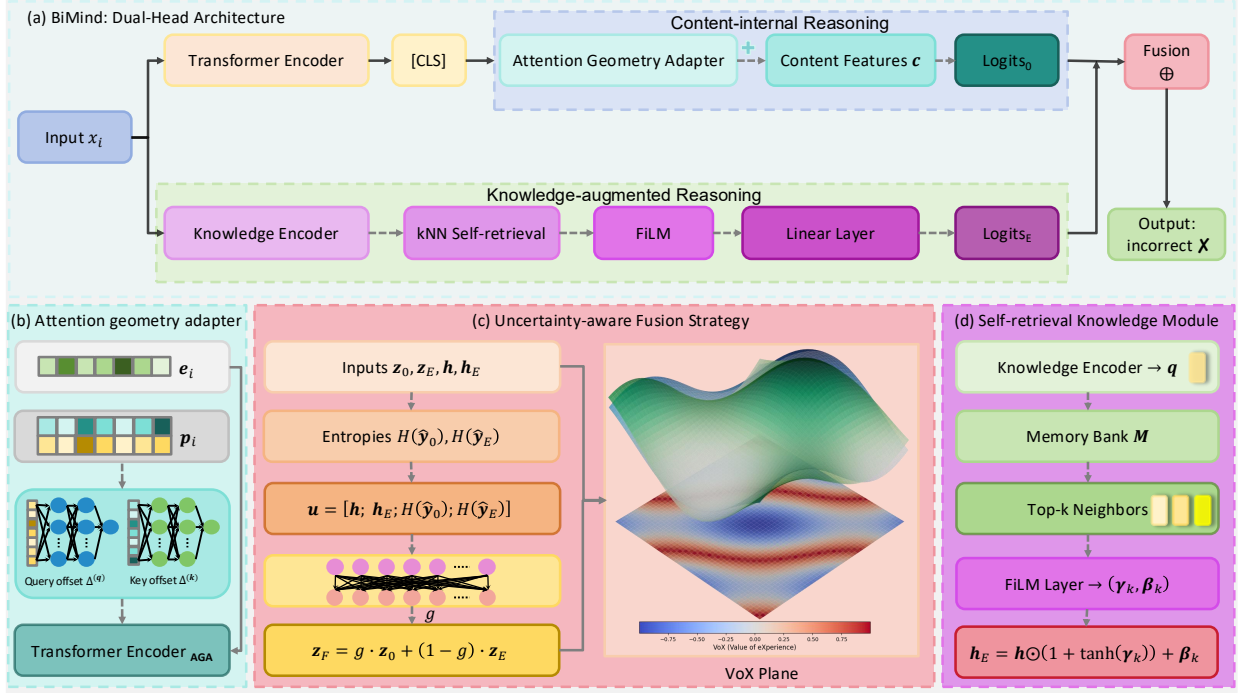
(a) BiMind: Dual-Head Architecture

Content-internal Reasoning

Transformer Encoder

[CLS]

Attention Geometry Adapter

+

Content Features $\boldsymbol{c}$

Logits$_0$

Fusion $\oplus$

Input $x_i$

Knowledge-augmented Reasoning

Knowledge Encoder

kNN Self-retrieval

FiLM

Linear Layer

Logits$_E$

Output: incorrect ✗

(b) Attention geometry adapter

$\boldsymbol{e}_i$

$\boldsymbol{p}_i$

Query offset $\Delta^{(q)}$

Key offset $\Delta^{(k)}$

Transformer Encoder $_{\mathbf{AGA}}$

(c) Uncertainty-aware Fusion Strategy

Inputs $\boldsymbol{z}_0, \boldsymbol{z}_E, \boldsymbol{h}, \boldsymbol{h}_E$

Entropies $H(\hat{\boldsymbol{y}}_0), H(\hat{\boldsymbol{y}}_E)$

$\boldsymbol{u} = [\boldsymbol{h};\ \boldsymbol{h}_E; H(\hat{\boldsymbol{y}}_0); H(\hat{\boldsymbol{y}}_E)]$

$g$

$\boldsymbol{z}_F = g \cdot \boldsymbol{z}_0 + (1-g) \cdot \boldsymbol{z}_E$

−0.75 −0.50 −0.25 0.00 0.25 0.50 0.75

VoX (Value of eXperience)

VoX Plane

(d) Self-retrieval Knowledge Module

Knowledge Encoder → $\boldsymbol{q}$

Memory Bank $\boldsymbol{M}$

Top-k Neighbors

FiLM Layer → $(\boldsymbol{\gamma}_k, \boldsymbol{\beta}_k)$

$\boldsymbol{h}_E = \boldsymbol{h} \odot (1 + \tanh(\boldsymbol{\gamma}_k)) + \boldsymbol{\beta}_k$